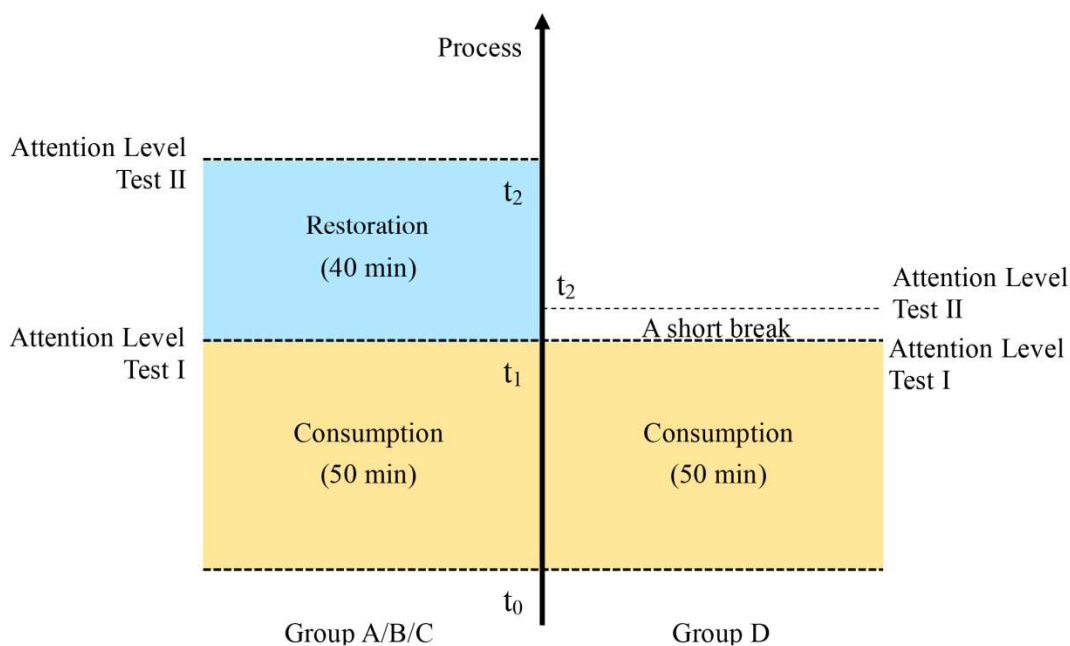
Process

Attention Level Test II

$t_2$

Restoration (40 min)

$t_2$

Attention Level Test II

A short break

Attention Level Test I

Attention Level Test I

$t_1$

Consumption (50 min)

Consumption (50 min)

$t_0$

Group A/B/C

Group D